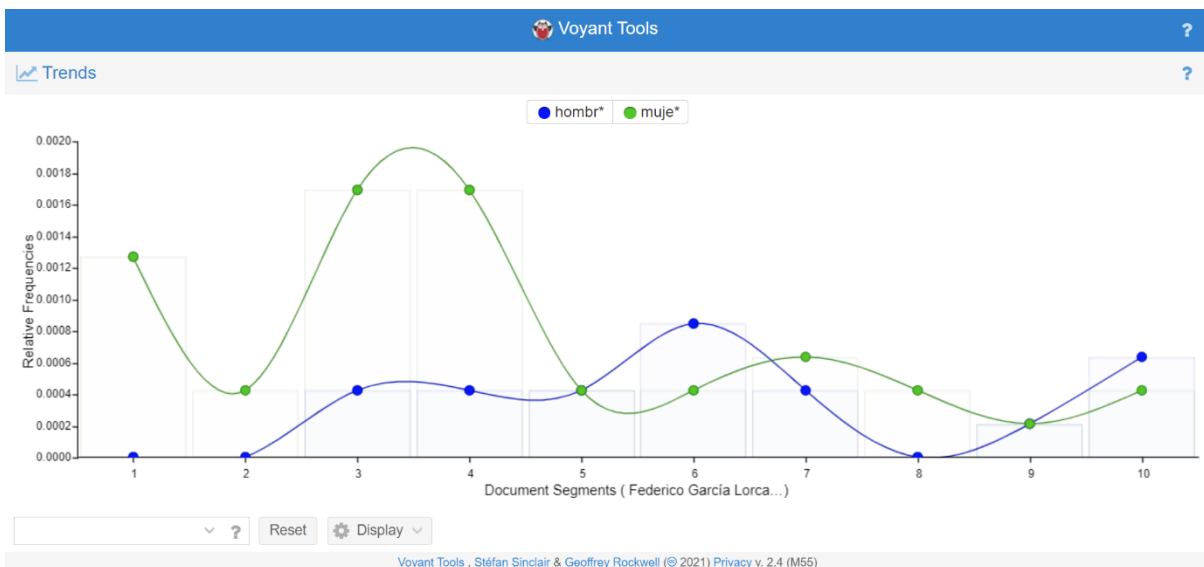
Voyant Tools

?

Trends

?

hombr* muje*

0.0020
0.0018
0.0016
0.0014
0.0012
0.0010
0.0008
0.0006
0.0004
0.0002
0.0000

Relative Frequencies

1 2 3 4 5 6 7 8 9 10

Document Segments ( Federico García Lorca...)

?

Reset

Display

Voyant Tools , Stéfan Sinclair & Geoffrey Rockwell (© 2021) Privacy v. 2.4 (M55)